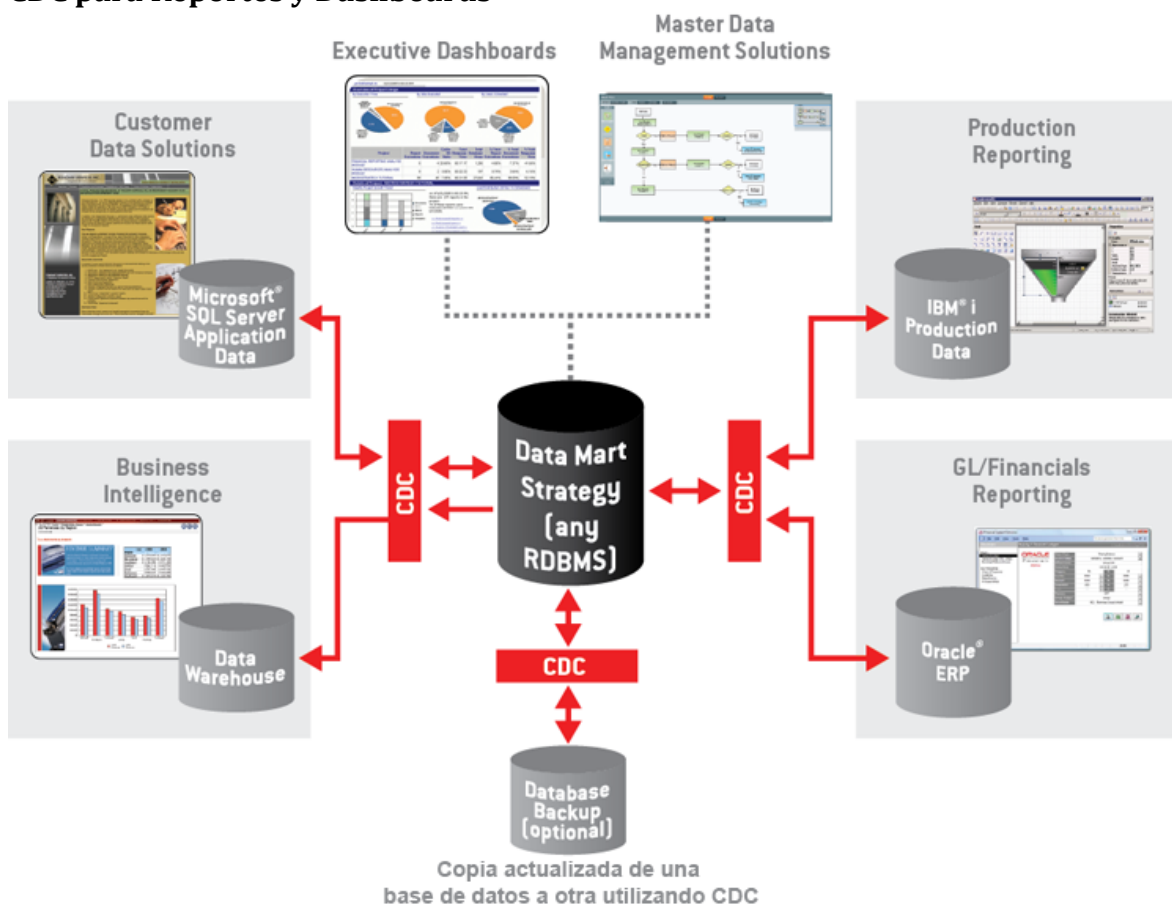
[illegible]

Executive Dashboards

Master Data Management Solutions

Customer Data Solutions

Production Reporting

Microsoft® SQL Server Application Data

IBM® i Production Data

Business Intelligence

GL/Financials Reporting

CDC

Data Mart Strategy (any RDBMS)

CDC

Data Warehouse

Oracle® ERP

CDC

Database Backup (optional)

Copia actualizada de una base de datos a otra utilizando CDC